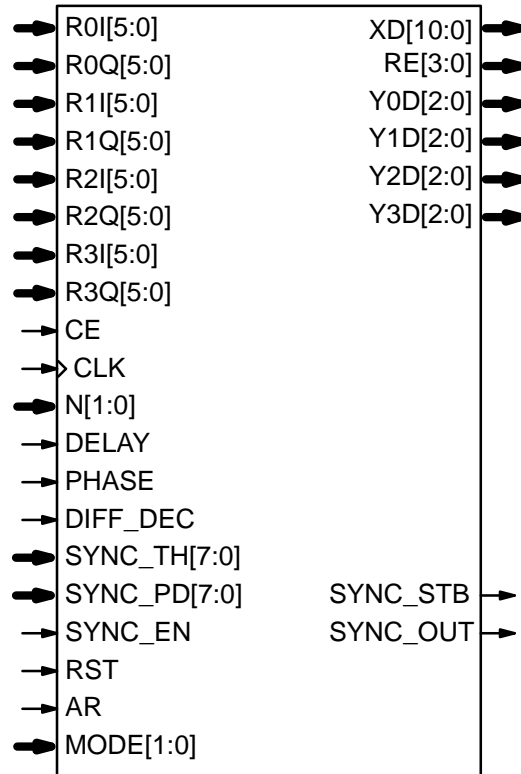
R0I[5:0]
R0Q[5:0]
R1I[5:0]
R1Q[5:0]
R2I[5:0]
R2Q[5:0]
R3I[5:0]
R3Q[5:0]
CE
CLK
N[1:0]
DELAY
PHASE
DIFF_DEC
SYNC_TH[7:0]
SYNC_PD[7:0]
SYNC_EN
RST
AR
MODE[1:0]

XD[10:0]
RE[3:0]
Y0D[2:0]
Y1D[2:0]
Y2D[2:0]
Y3D[2:0]
SYNC_STB
SYNC_OUT